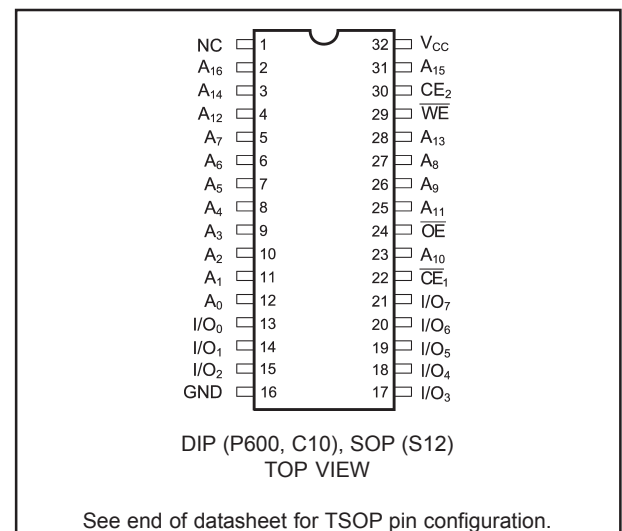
NC 1
$A_{16}$ 2
$A_{14}$ 3
$A_{12}$ 4
$A_7$ 5
$A_6$ 6
$A_5$ 7
$A_4$ 8
$A_3$ 9
$A_2$ 10
$A_1$ 11
$A_0$ 12
$I/O_0$ 13
$I/O_1$ 14
$I/O_2$ 15
GND 16

32 $V_{CC}$
31 $A_{15}$
30 $CE_2$
29 $\overline{WE}$
28 $A_{13}$
27 $A_8$
26 $A_9$
25 $A_{11}$
24 $\overline{OE}$
23 $A_{10}$
22 $\overline{CE}_1$
21 $I/O_7$
20 $I/O_6$
19 $I/O_5$
18 $I/O_4$
17 $I/O_3$

DIP (P600, C10), SOP (S12)
TOP VIEW

See end of datasheet for TSOP pin configuration.